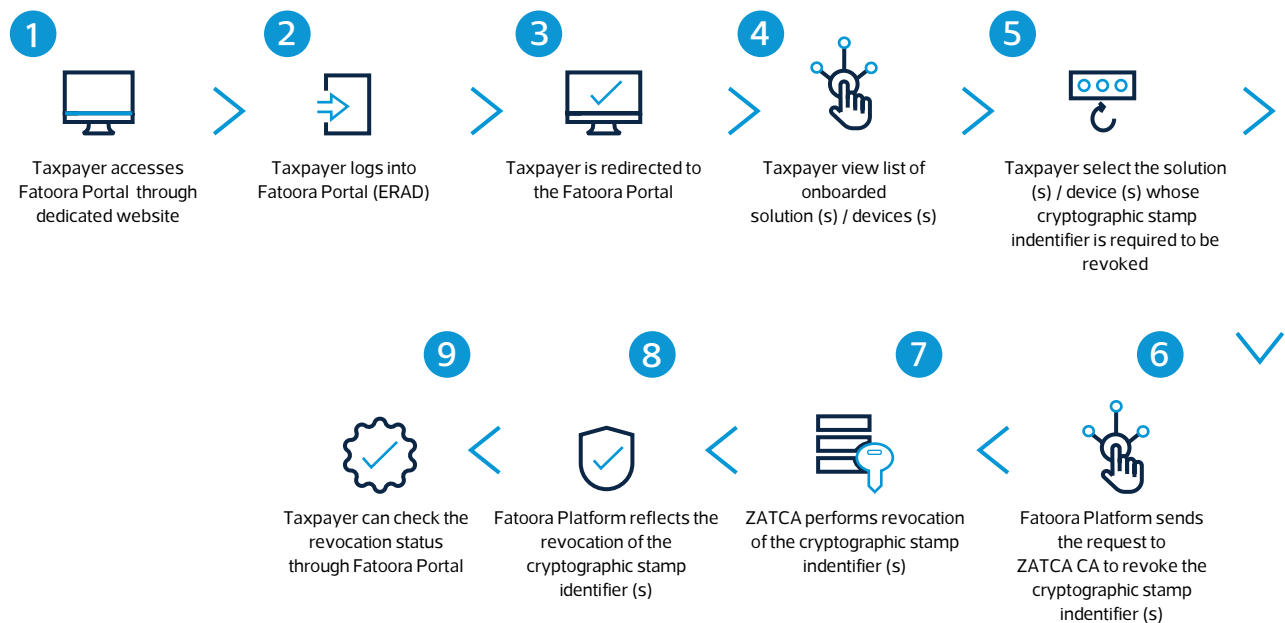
1

Taxpayer accesses Fatoora Portal through dedicated website

2

Taxpayer logs into Fatoora Portal (ERAD)

3

Taxpayer is redirected to the Fatoora Portal

4

Taxpayer view list of onboarded solution (s) / devices (s)

5

Taxpayer select the solution (s) / device (s) whose cryptographic stamp indentifier is required to be revoked

6

Fatoora Platform sends the request to ZATCA CA to revoke the cryptographic stamp indentifier (s)

7

ZATCA performs revocation of the cryptographic stamp indentifier (s)

8

Fatoora Platform reflects the revocation of the cryptographic stamp identifier (s)

9

Taxpayer can check the revocation status through Fatoora Portal